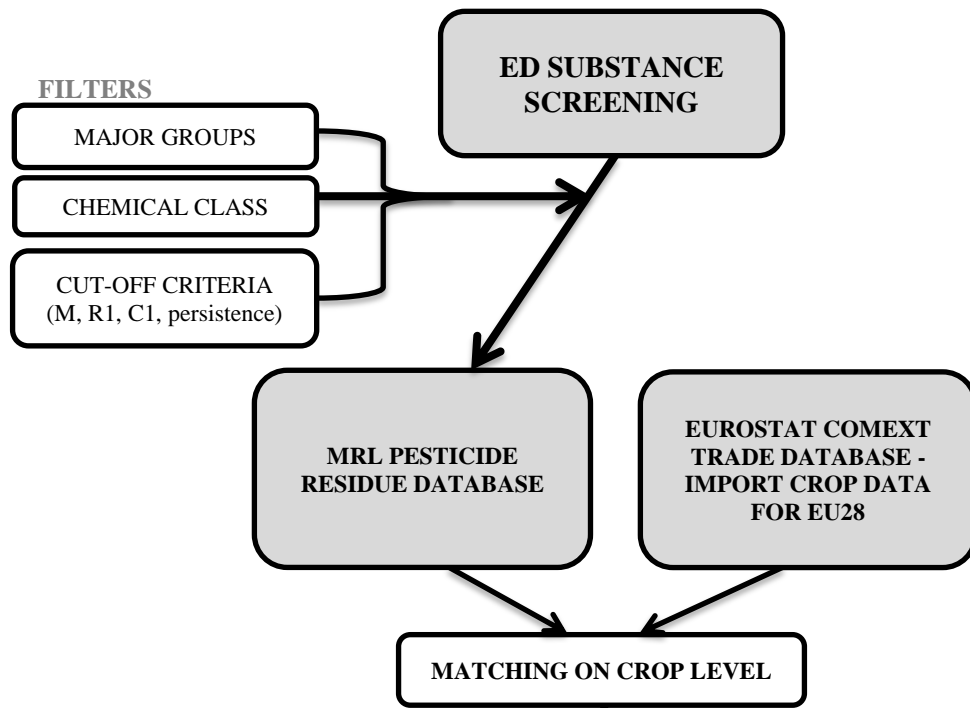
FILTERS

MAJOR GROUPS

CHEMICAL CLASS

CUT-OFF CRITERIA (M, R1, C1, persistence)

ED SUBSTANCE SCREENING

MRL PESTICIDE RESIDUE DATABASE

EUROSTAT COMEXT TRADE DATABASE - IMPORT CROP DATA FOR EU28

MATCHING ON CROP LEVEL